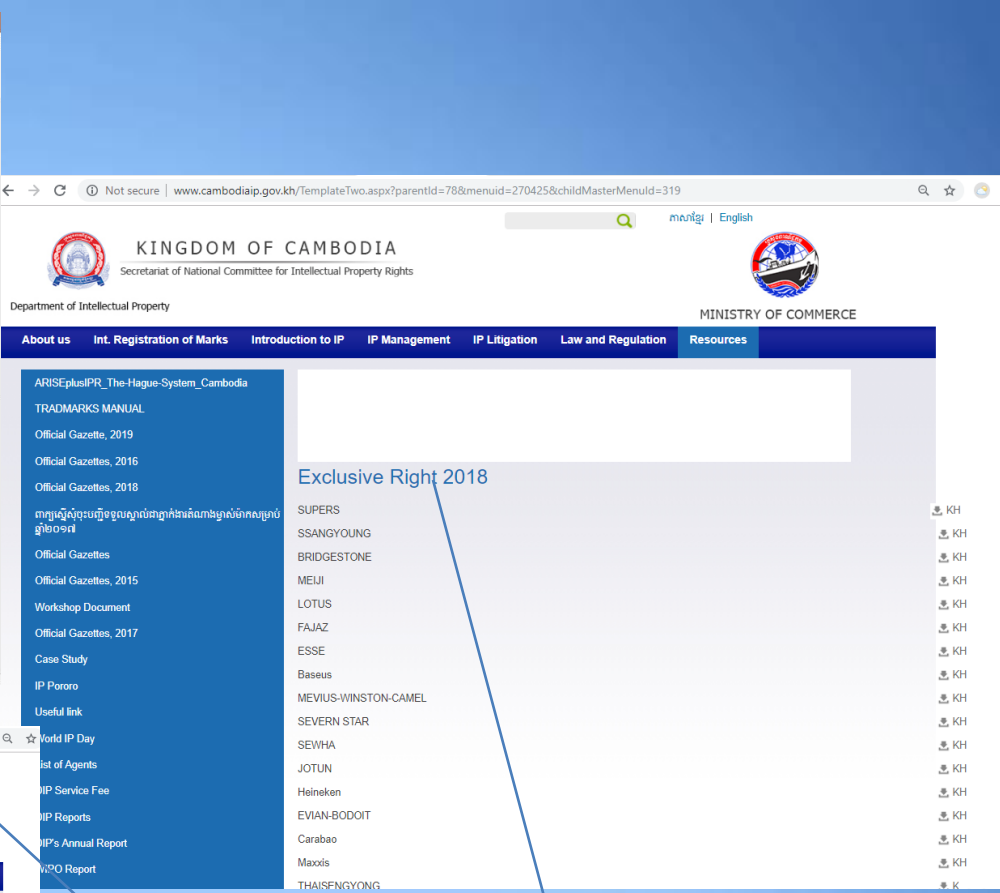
Not secure | www.cambodiaip.gov.kh/TemplateTwo.aspx?parentId=78&menuid=270425&childMasterMenuId=319

ភាសាខ្មែរ | English

KINGDOM OF CAMBODIA
Secretariat of National Committee for Intellectual Property Rights

Department of Intellectual Property

MINISTRY OF COMMERCE

About us | Int. Registration of Marks | Introduction to IP | IP Management | IP Litigation | Law and Regulation | Resources

ARISEplusIPR_The-Hague-System_Cambodia
TRADMARKS MANUAL
Official Gazette, 2019
Official Gazettes, 2016
Official Gazettes, 2018
ពាក្យស្នើសុំចុះបញ្ជីទទួលស្គាល់ជាភ្នាក់ងារតំណាងម្ចាស់ម៉ាកសម្រាប់ឆ្នាំ២០១៧
Official Gazettes
Official Gazettes, 2015
Workshop Document
Official Gazettes, 2017
Case Study
IP Pororo
Useful link
World IP Day
List of Agents
DIP Service Fee
DIP Reports
DIP's Annual Report
WIPO Report

Exclusive Right 2018

SUPERS KH
SSANGYOUNG KH
BRIDGESTONE KH
MEIJI KH
LOTUS KH
FAJAZ KH
ESSE KH
Baseus KH
MEVIUS-WINSTON-CAMEL KH
SEVERN STAR KH
SEWHA KH
JOTUN KH
Heineken KH
EVIAN-BODOIT KH
Carabao KH
Maxxis KH
THAISENGYONG K